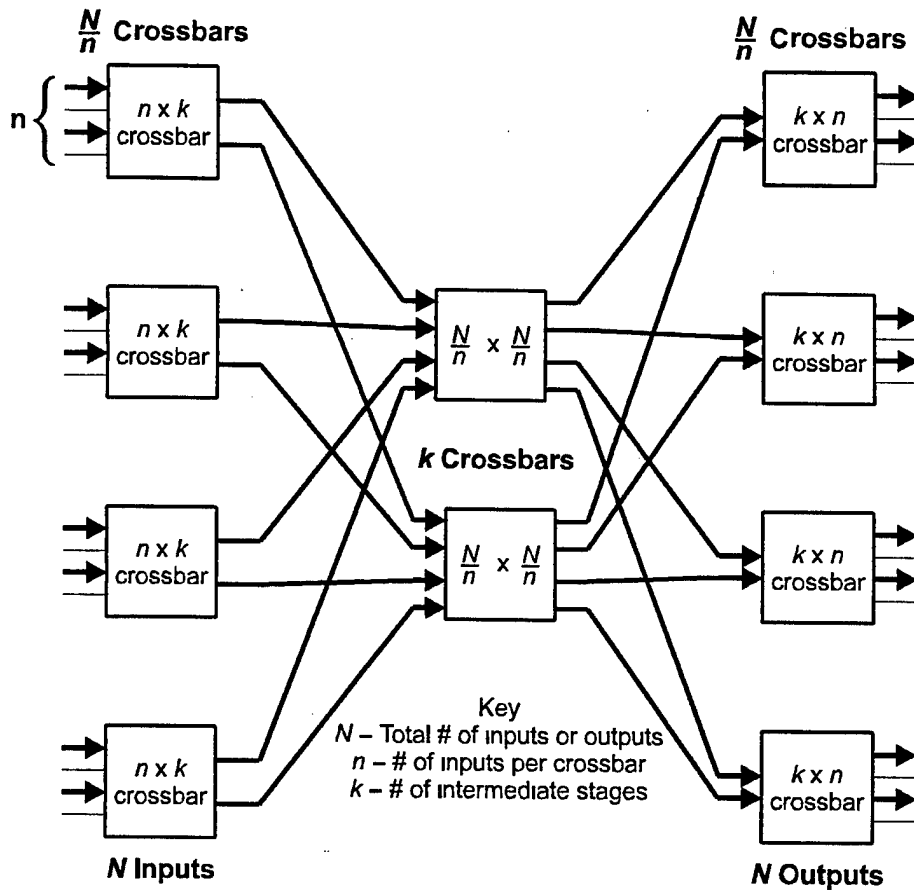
$\frac{N}{n}$ Crossbars

$\frac{N}{n}$ Crossbars

n

$n \times k$ crossbar

$k \times n$ crossbar

$n \times k$ crossbar

$\frac{N}{n} \times \frac{N}{n}$

$k \times n$ crossbar

k Crossbars

$n \times k$ crossbar

$\frac{N}{n} \times \frac{N}{n}$

$k \times n$ crossbar

Key
N – Total # of inputs or outputs
n – # of inputs per crossbar
k – # of intermediate stages

$n \times k$ crossbar

$k \times n$ crossbar

N Inputs

N Outputs